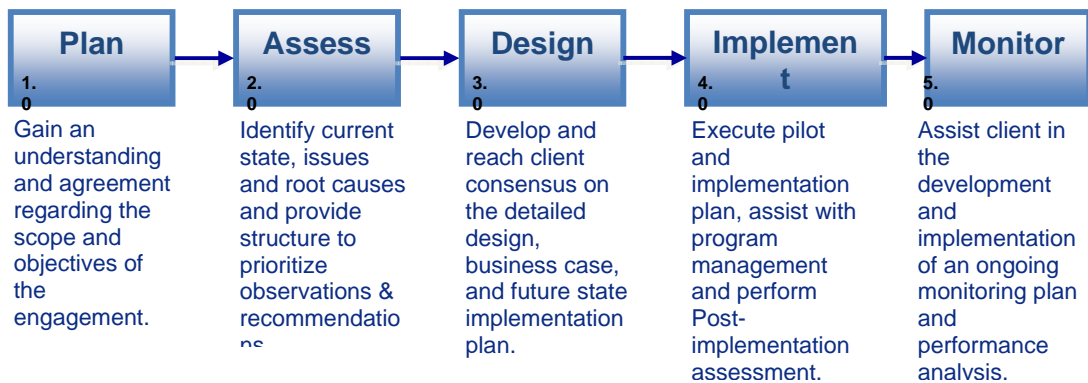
Plan
1.
0
Gain an understanding and agreement regarding the scope and objectives of the engagement.

Assess
2.
0
Identify current state, issues and root causes and provide structure to prioritize observations & recommendatio
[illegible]

Design
3.
0
Develop and reach client consensus on the detailed design, business case, and future state implementation plan.

Implemen
t
4.
0
Execute pilot and implementation plan, assist with program management and perform Post-implementation assessment.

Monitor
5.
0
Assist client in the development and implementation of an ongoing monitoring plan and performance analysis.